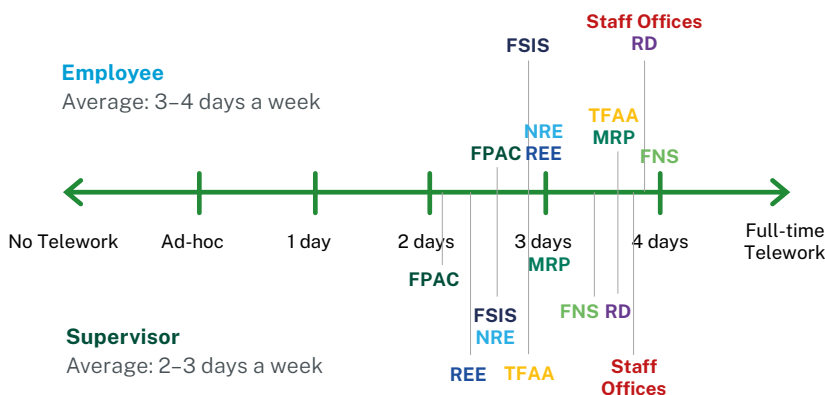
Employee
Average: 3–4 days a week

Staff Offices
RD
FSIS
TFAA
MRP
NRE
REE
FPAC
FNS

No Telework
Ad-hoc
1 day
2 days
3 days
4 days
Full-time Telework

FPAC
MRP
FSIS
NRE
FNS
RD

Supervisor
Average: 2–3 days a week

REE
TFAA
Staff Offices